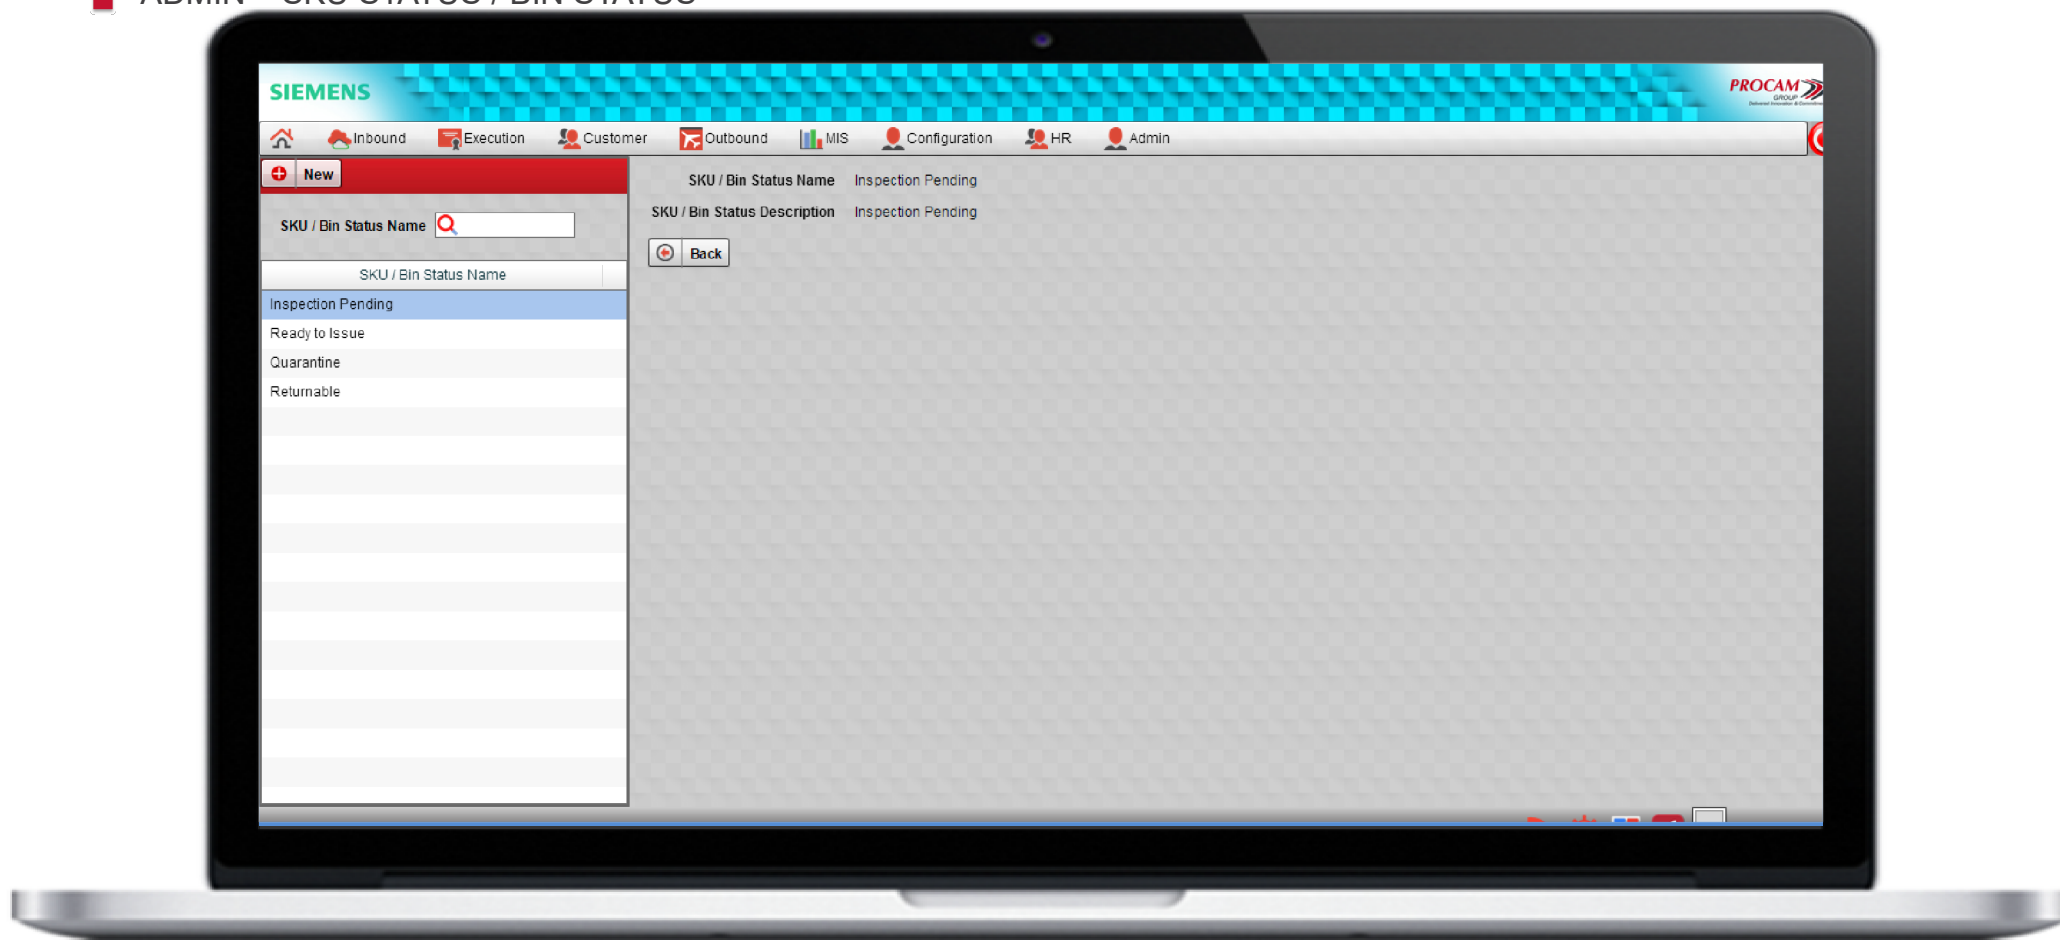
ADMIN – SKU STATUS / BIN STATUS

SIEMENS

PROCAM GROUP

Inbound Execution Customer Outbound MIS Configuration HR Admin

New

SKU / Bin Status Name

| SKU / Bin Status Name |
|---|
| Inspection Pending |
| Ready to Issue |
| Quarantine |
| Returnable |

SKU / Bin Status Name Inspection Pending

SKU / Bin Status Description Inspection Pending

Back